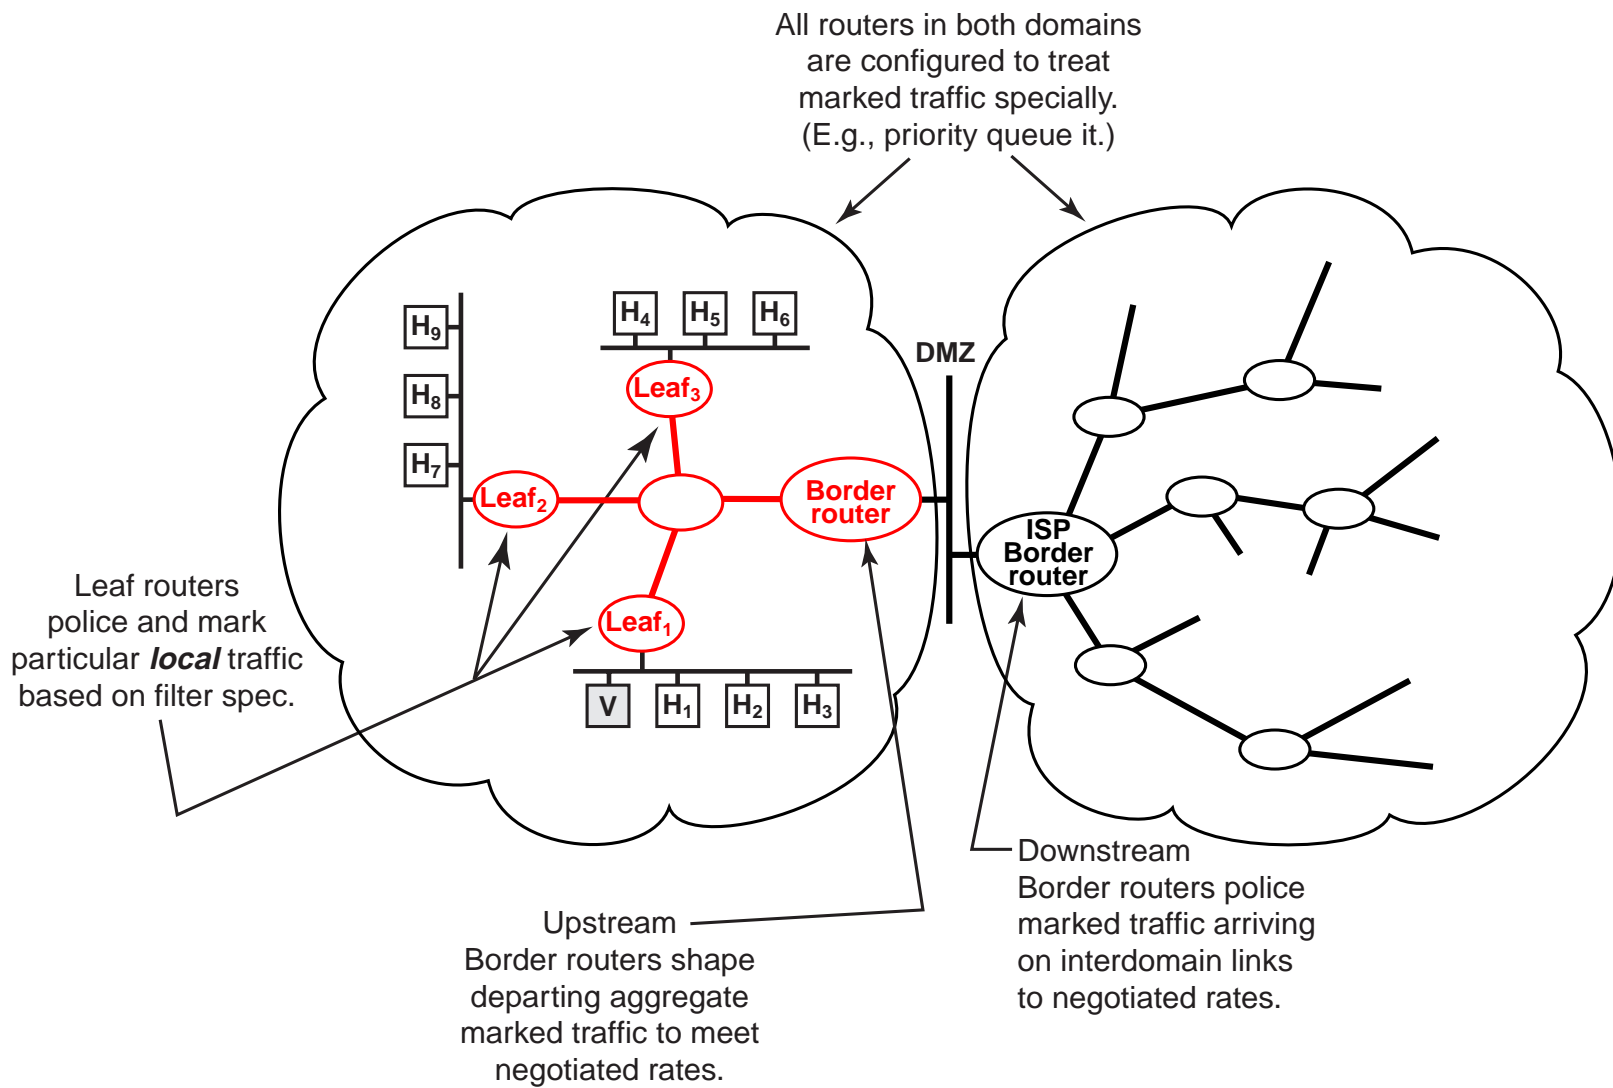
All routers in both domains are configured to treat marked traffic specially. (E.g., priority queue it.)

$H_9$

$H_8$

$H_7$

$H_4$ $H_5$ $H_6$

Leaf$_3$

Leaf$_2$

Border router

DMZ

ISP Border router

Leaf$_1$

V $H_1$ $H_2$ $H_3$

Leaf routers police and mark particular ***local*** traffic based on filter spec.

Upstream
Border routers shape departing aggregate marked traffic to meet negotiated rates.

Downstream
Border routers police marked traffic arriving on interdomain links to negotiated rates.